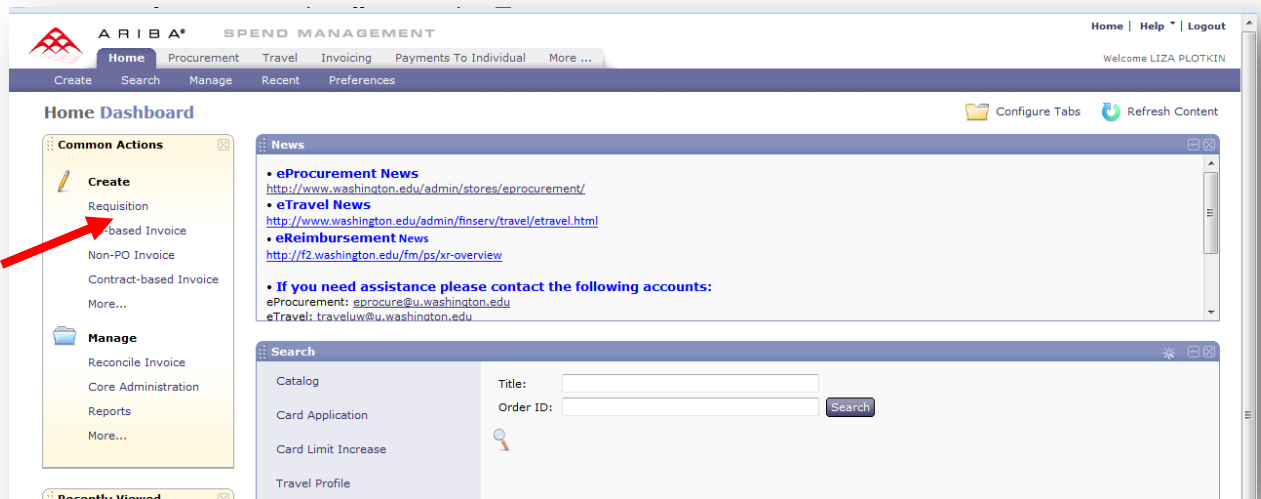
ARIBA® SPEND MANAGEMENT

Home | Help | Logout

Home Procurement Travel Invoicing Payments To Individual More ...

Welcome LIZA PLOTKIN

Create Search Manage Recent Preferences

Home Dashboard

Configure Tabs Refresh Content

Common Actions

Create

Requisition

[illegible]-based Invoice

Non-PO Invoice

Contract-based Invoice

More...

Manage

Reconcile Invoice

Core Administration

Reports

More...

Recently Viewed

News

• eProcurement News
http://www.washington.edu/admin/stores/eprocurement/

• eTravel News
http://www.washington.edu/admin/finserv/travel/etravel.html

• eReimbursement News
http://f2.washington.edu/fm/ps/xr-overview

• If you need assistance please contact the following accounts:
eProcurement: eprocure@u.washington.edu
eTravel: traveluw@u.washington.edu

Search

Catalog

Card Application

Card Limit Increase

Travel Profile

Title:

Order ID:

Search